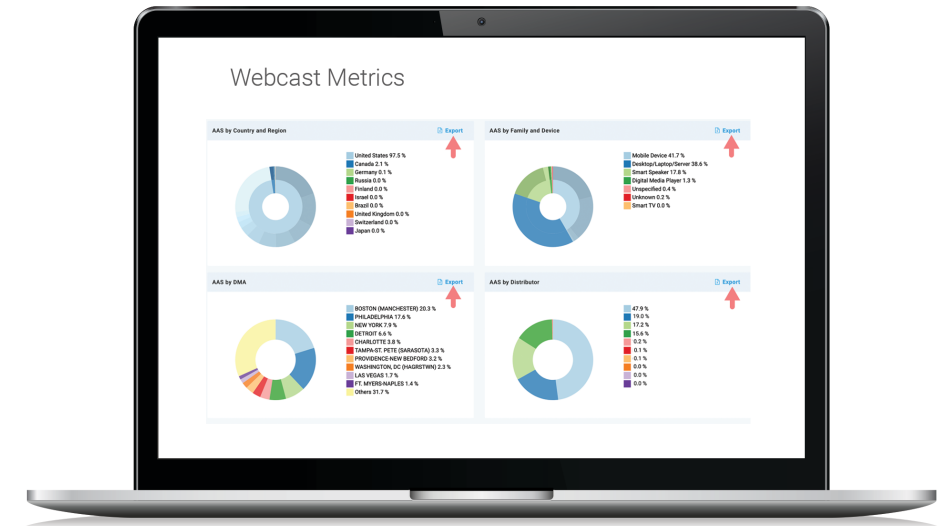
Webcast Metrics

AAS by Country and Region

Export

United States 97.5 %
Canada 2.1 %
Germany 0.1 %
Russia 0.0 %
Finland 0.0 %
Israel 0.0 %
Brazil 0.0 %
United Kingdom 0.0 %
Switzerland 0.0 %
Japan 0.0 %

AAS by Family and Device

Export

Mobile Device 41.7 %
Desktop/Laptop/Server 38.6 %
Smart Speaker 17.8 %
Digital Media Player 1.3 %
Unspecified 0.4 %
Unknown 0.2 %
Smart TV 0.0 %

AAS by DMA

Export

BOSTON (MANCHESTER) 20.3 %
PHILADELPHIA 17.6 %
NEW YORK 7.9 %
DETROIT 6.6 %
CHARLOTTE 3.8 %
TAMPA-ST. PETE (SARASOTA) 3.3 %
PROVIDENCE-NEW BEDFORD 3.2 %
WASHINGTON, DC (HAGRSTWN) 2.3 %
LAS VEGAS 1.7 %
FT. MYERS-NAPLES 1.4 %
Others 31.7 %

AAS by Distributor

Export

47.9 %
19.0 %
17.2 %
15.6 %
0.2 %
0.1 %
0.1 %
0.0 %
0.0 %
0.0 %